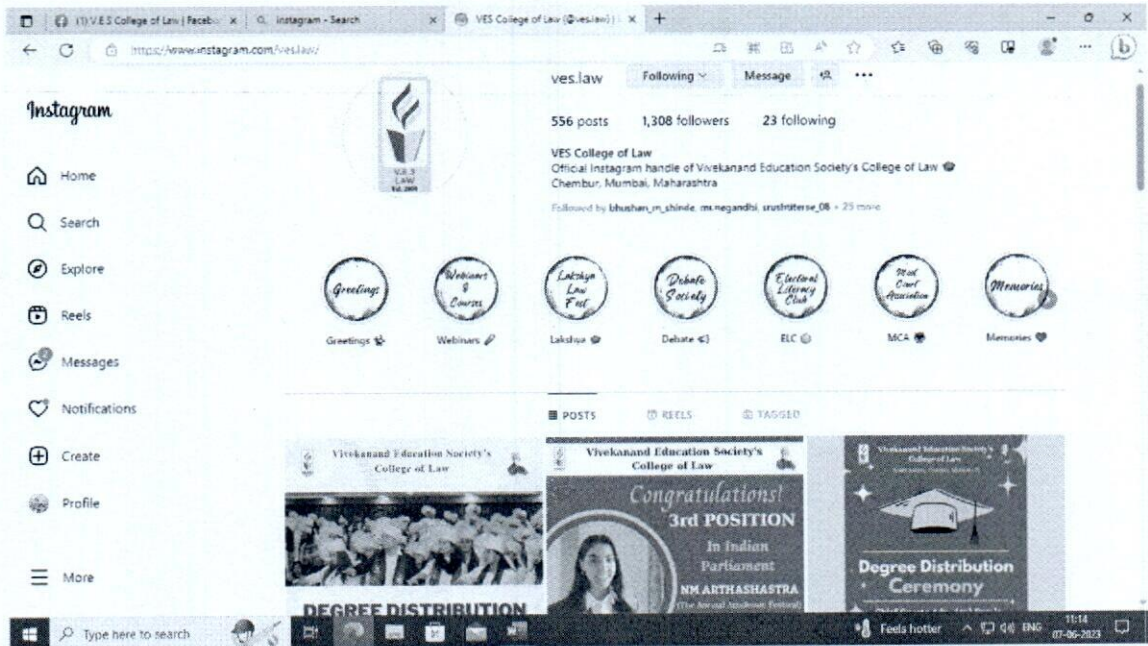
(1) V.E.S College of Law | Facebo × instagram - Search × VES College of Law (@ves.law) | × +

https://www.instagram.com/ves.law/

Instagram

Home
Search
Explore
Reels
Messages
Notifications
Create
Profile
More

V.E.S LAW Est. 2009

ves.law Following Message

556 posts 1,308 followers 23 following

VES College of Law
Official Instagram handle of Vivekanand Education Society's College of Law
Chembur, Mumbai, Maharashtra

Followed by bhushan_m_shinde, ms.negandhi, srushtiterse_08 + 25 more

Greetings
Webinars & Courses
Lakshya Law Fest
Debate Society
Electoral Literacy Club
Moot Court Association
Memories

Greetings
Webinars
Lakshya
Debate
ELC
MCA
Memories

POSTS REELS TAGGED

Vivekanand Education Society's College of Law
DEGREE DISTRIBUTION

Vivekanand Education Society's College of Law
Congratulations!
3rd POSITION
In Indian Parliament
NM ARTHASHASTRA
(The Annual Students Festival)

Vivekanand Education Society's College of Law
Degree Distribution Ceremony

Type here to search
Feels hotter ENG 11:14 07-06-2023